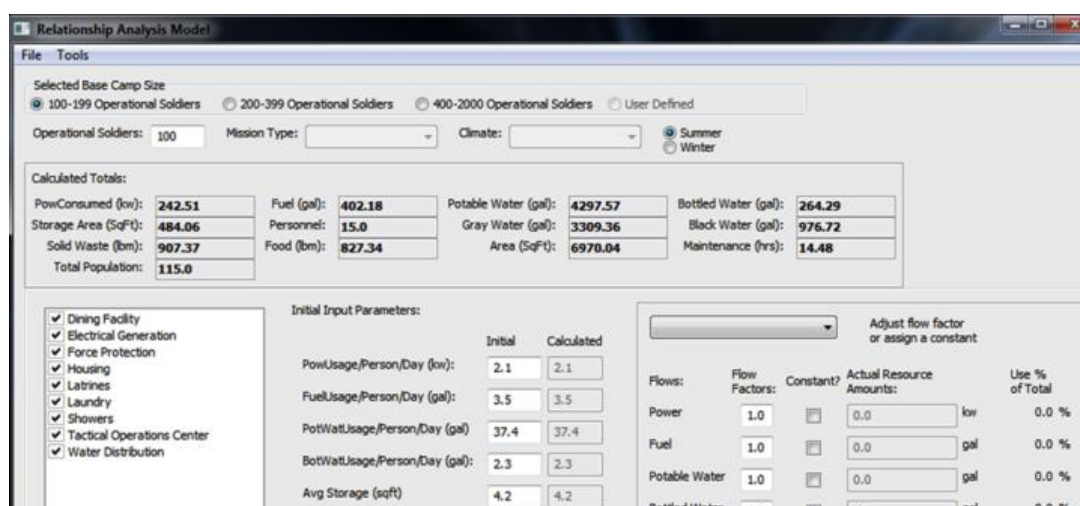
Relationship Analysis Model

File Tools

Selected Base Camp Size
100-199 Operational Soldiers 200-399 Operational Soldiers 400-2000 Operational Soldiers User Defined

Operational Soldiers: 100 Mission Type: Climate: Summer Winter

Calculated Totals:

| | | | | | | | |
|---|---|---|---|---|---|---|---|
| PowConsumed (kw): | 242.51 | Fuel (gal): | 402.18 | Potable Water (gal): | 4297.57 | Bottled Water (gal): | 264.29 |
| Storage Area (SqFt): | 484.06 | Personnel: | 15.0 | Gray Water (gal): | 3309.36 | Black Water (gal): | 976.72 |
| Solid Waste (lbm): | 907.37 | Food (lbm): | 827.34 | Area (SqFt): | 6970.04 | Maintenance (hrs): | 14.48 |
| Total Population: | 115.0 | | | | | | |

Dining Facility
Electrical Generation
Force Protection
Housing
Latrines
Laundry
Showers
Tactical Operations Center
Water Distribution

Initial Input Parameters:

| | Initial | Calculated |
|---|---|---|
| PowUsage/Person/Day (kw): | 2.1 | 2.1 |
| FuelUsage/Person/Day (gal): | 3.5 | 3.5 |
| PotWatUsage/Person/Day (gal) | 37.4 | 37.4 |
| BotWatUsage/Person/Day (gal): | 2.3 | 2.3 |
| Avg Storage (sqft) | 4.2 | 4.2 |

Adjust flow factor or assign a constant

| Flows: | Flow Factors: | Constant? | Actual Resource Amounts: | | Use % of Total |
|---|---|---|---|---|---|
| Power | 1.0 | | 0.0 | kw | 0.0 % |
| Fuel | 1.0 | | 0.0 | gal | 0.0 % |
| Potable Water | 1.0 | | 0.0 | gal | 0.0 % |
| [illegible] | | | | | |